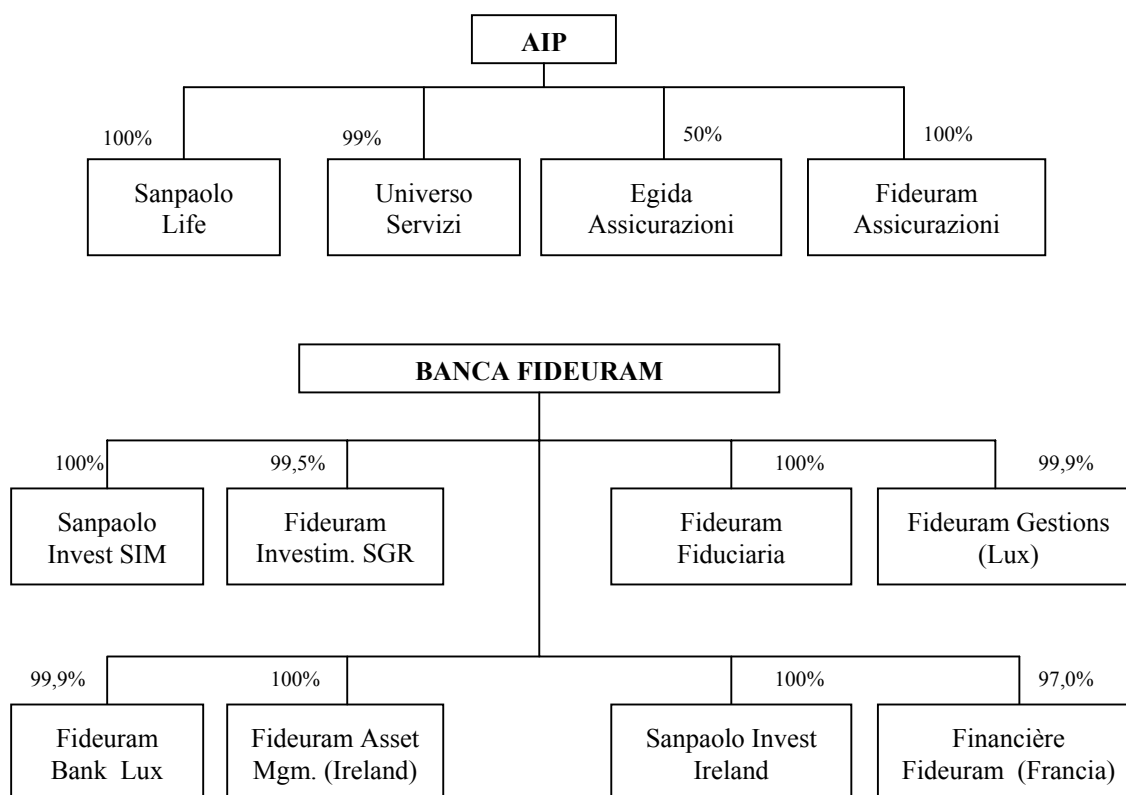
AIP

100%
Sanpaolo Life

99%
Universo Servizi

50%
Egida Assicurazioni

100%
Fideuram Assicurazioni

BANCA FIDEURAM

100%
Sanpaolo Invest SIM

99,5%
Fideuram Investim. SGR

100%
Fideuram Fiduciaria

99,9%
Fideuram Gestions (Lux)

99,9%
Fideuram Bank Lux

100%
Fideuram Asset Mgm. (Ireland)

100%
Sanpaolo Invest Ireland

97,0%
Financière Fideuram (Francia)